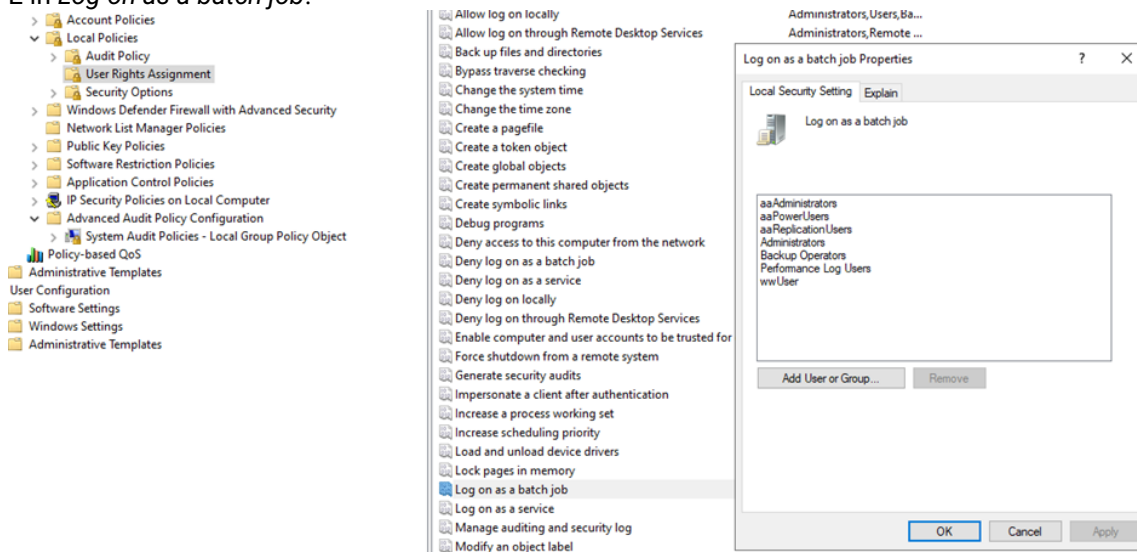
Account Policies
Local Policies
Audit Policy
User Rights Assignment
Security Options
Windows Defender Firewall with Advanced Security
Network List Manager Policies
Public Key Policies
Software Restriction Policies
Application Control Policies
IP Security Policies on Local Computer
Advanced Audit Policy Configuration
System Audit Policies - Local Group Policy Object
Policy-based QoS
Administrative Templates
User Configuration
Software Settings
Windows Settings
Administrative Templates

Allow log on locally
Allow log on through Remote Desktop Services
Back up files and directories
Bypass traverse checking
Change the system time
Change the time zone
Create a pagefile
Create a token object
Create global objects
Create permanent shared objects
Create symbolic links
Debug programs
Deny access to this computer from the network
Deny log on as a batch job
Deny log on as a service
Deny log on locally
Deny log on through Remote Desktop Services
Enable computer and user accounts to be trusted for
Force shutdown from a remote system
Generate security audits
Impersonate a client after authentication
Increase a process working set
Increase scheduling priority
Load and unload device drivers
Lock pages in memory
Log on as a batch job
Log on as a service
Manage auditing and security log
Modify an object label

Administrators,Users,Ba...
Administrators,Remote ...

Log on as a batch job Properties
?
×
Local Security Setting
Explain
Log on as a batch job
aaAdministrators
aaPowerUsers
aaReplicationUsers
Administrators
Backup Operators
Performance Log Users
wwUser
Add User or Group...
Remove
OK
Cancel
Apply